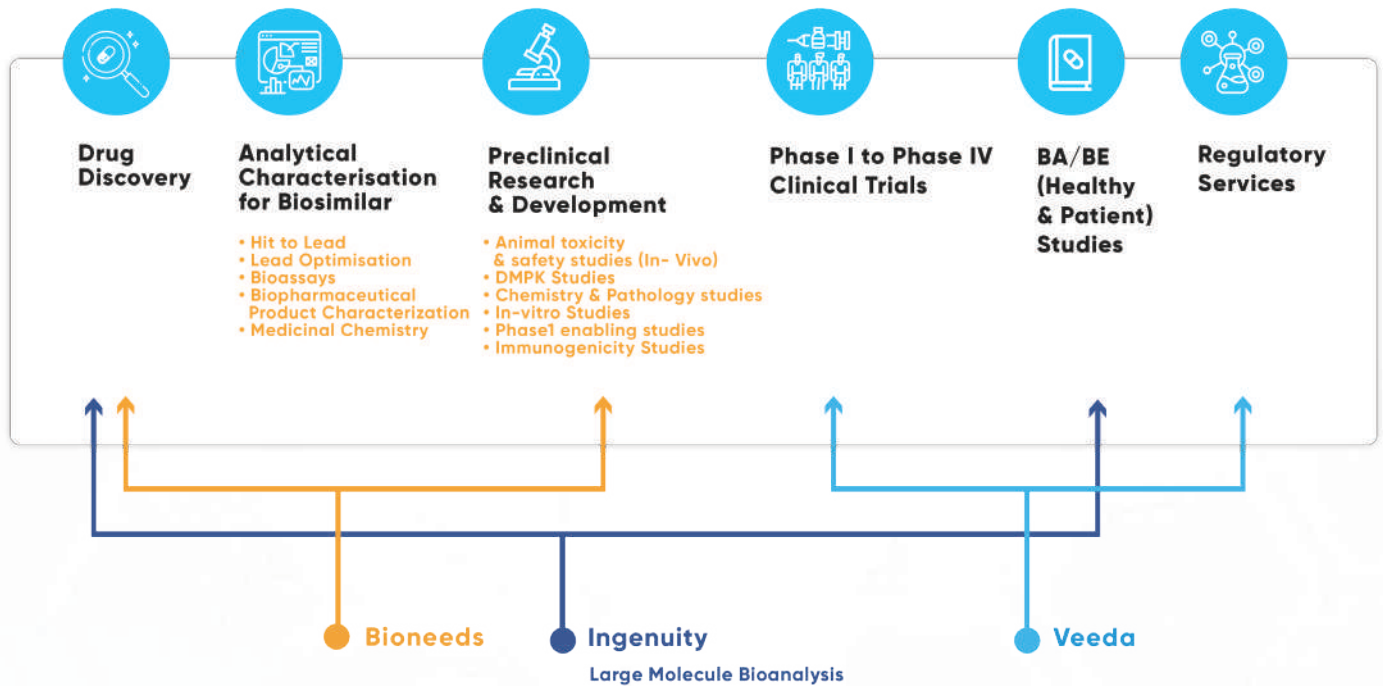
Drug Discovery

Analytical Characterisation for Biosimilar

• Hit to Lead
• Lead Optimisation
• Bioassays
• Biopharmaceutical Product Characterization
• Medicinal Chemistry

Preclinical Research & Development

• Animal toxicity & safety studies (In- Vivo)
• DMPK Studies
• Chemistry & Pathology studies
• In-vitro Studies
• Phase1 enabling studies
• Immunogenicity Studies

Phase I to Phase IV Clinical Trials

BA/BE (Healthy & Patient) Studies

Regulatory Services

Bioneeds

Ingenuity

Large Molecule Bioanalysis

Veeda